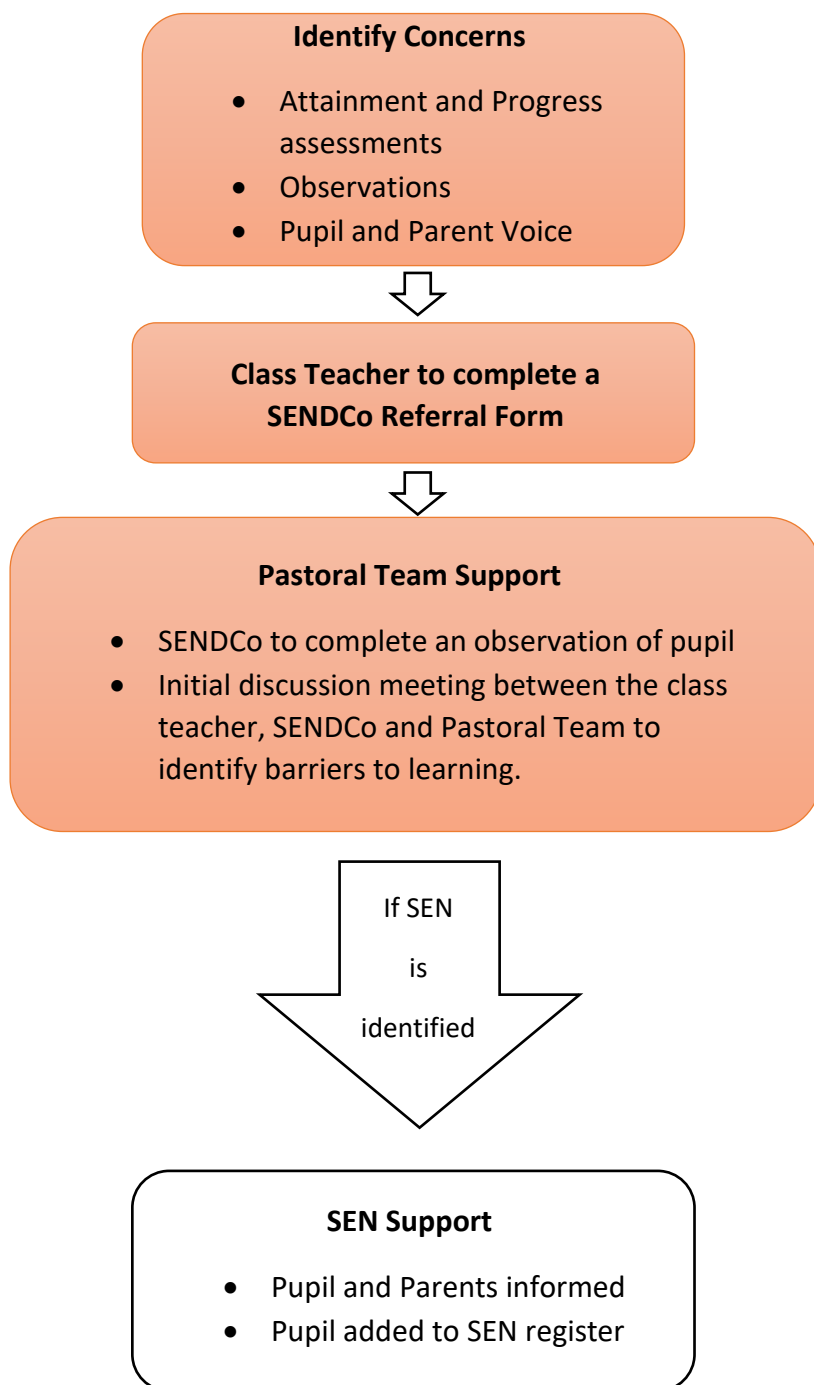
**Identify Concerns**

- Attainment and Progress assessments
- Observations
- Pupil and Parent Voice

**Class Teacher to complete a SENDCo Referral Form**

**Pastoral Team Support**

- SENDCo to complete an observation of pupil
- Initial discussion meeting between the class teacher, SENDCo and Pastoral Team to identify barriers to learning.

If SEN is identified

**SEN Support**

- Pupil and Parents informed
- Pupil added to SEN register